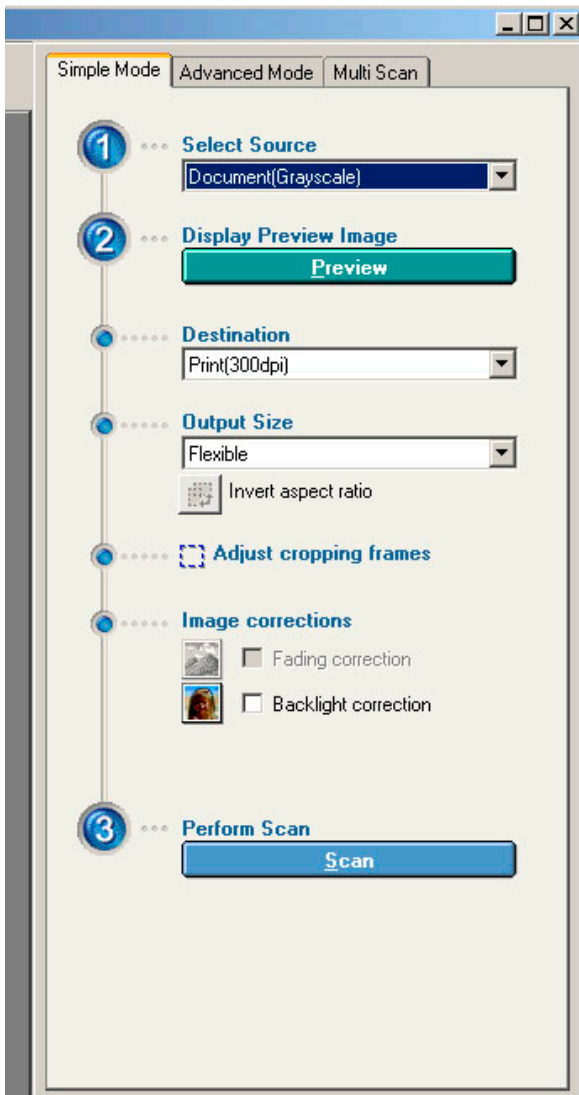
Simple Mode | Advanced Mode | Multi Scan

1 Select Source
Document(Grayscale)

2 Display Preview Image
Preview

Destination
Print(300dpi)

Output Size
Flexible
Invert aspect ratio

Adjust cropping frames

Image corrections
Fading correction
Backlight correction

3 Perform Scan
Scan